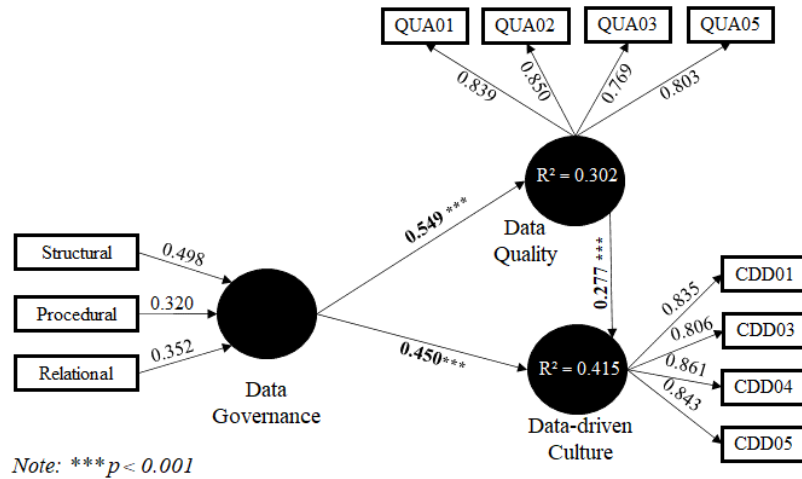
QUA01
QUA02
QUA03
QUA05

0.839
0.850
0.769
0.803

$R^2 = 0.302$

Data Quality

0.549 ***

0.277 ***

Structural
Procedural
Relational

0.498
0.320
0.352

Data Governance

0.450***

$R^2 = 0.415$

Data-driven Culture

0.835
0.806
0.861
0.843

CDD01
CDD03
CDD04
CDD05

Note: ***p < 0.001